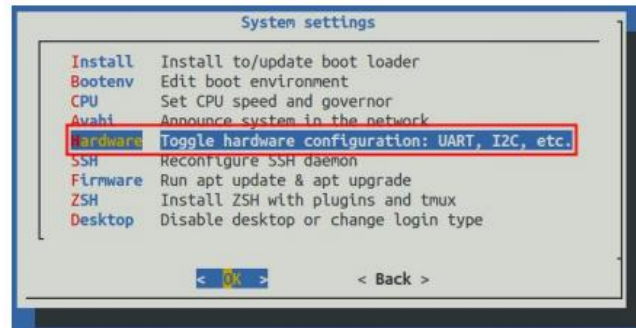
System settings

Install    Install to/update boot loader
Bootenv    Edit boot environment
CPU        Set CPU speed and governor
Avahi      Announce system in the network
Hardware   Toggle hardware configuration: UART, I2C, etc.
SSH        Reconfigure SSH daemon
Firmware   Run apt update & apt upgrade
ZSH        Install ZSH with plugins and tmux
Desktop    Disable desktop or change login type

< OK >        < Back >